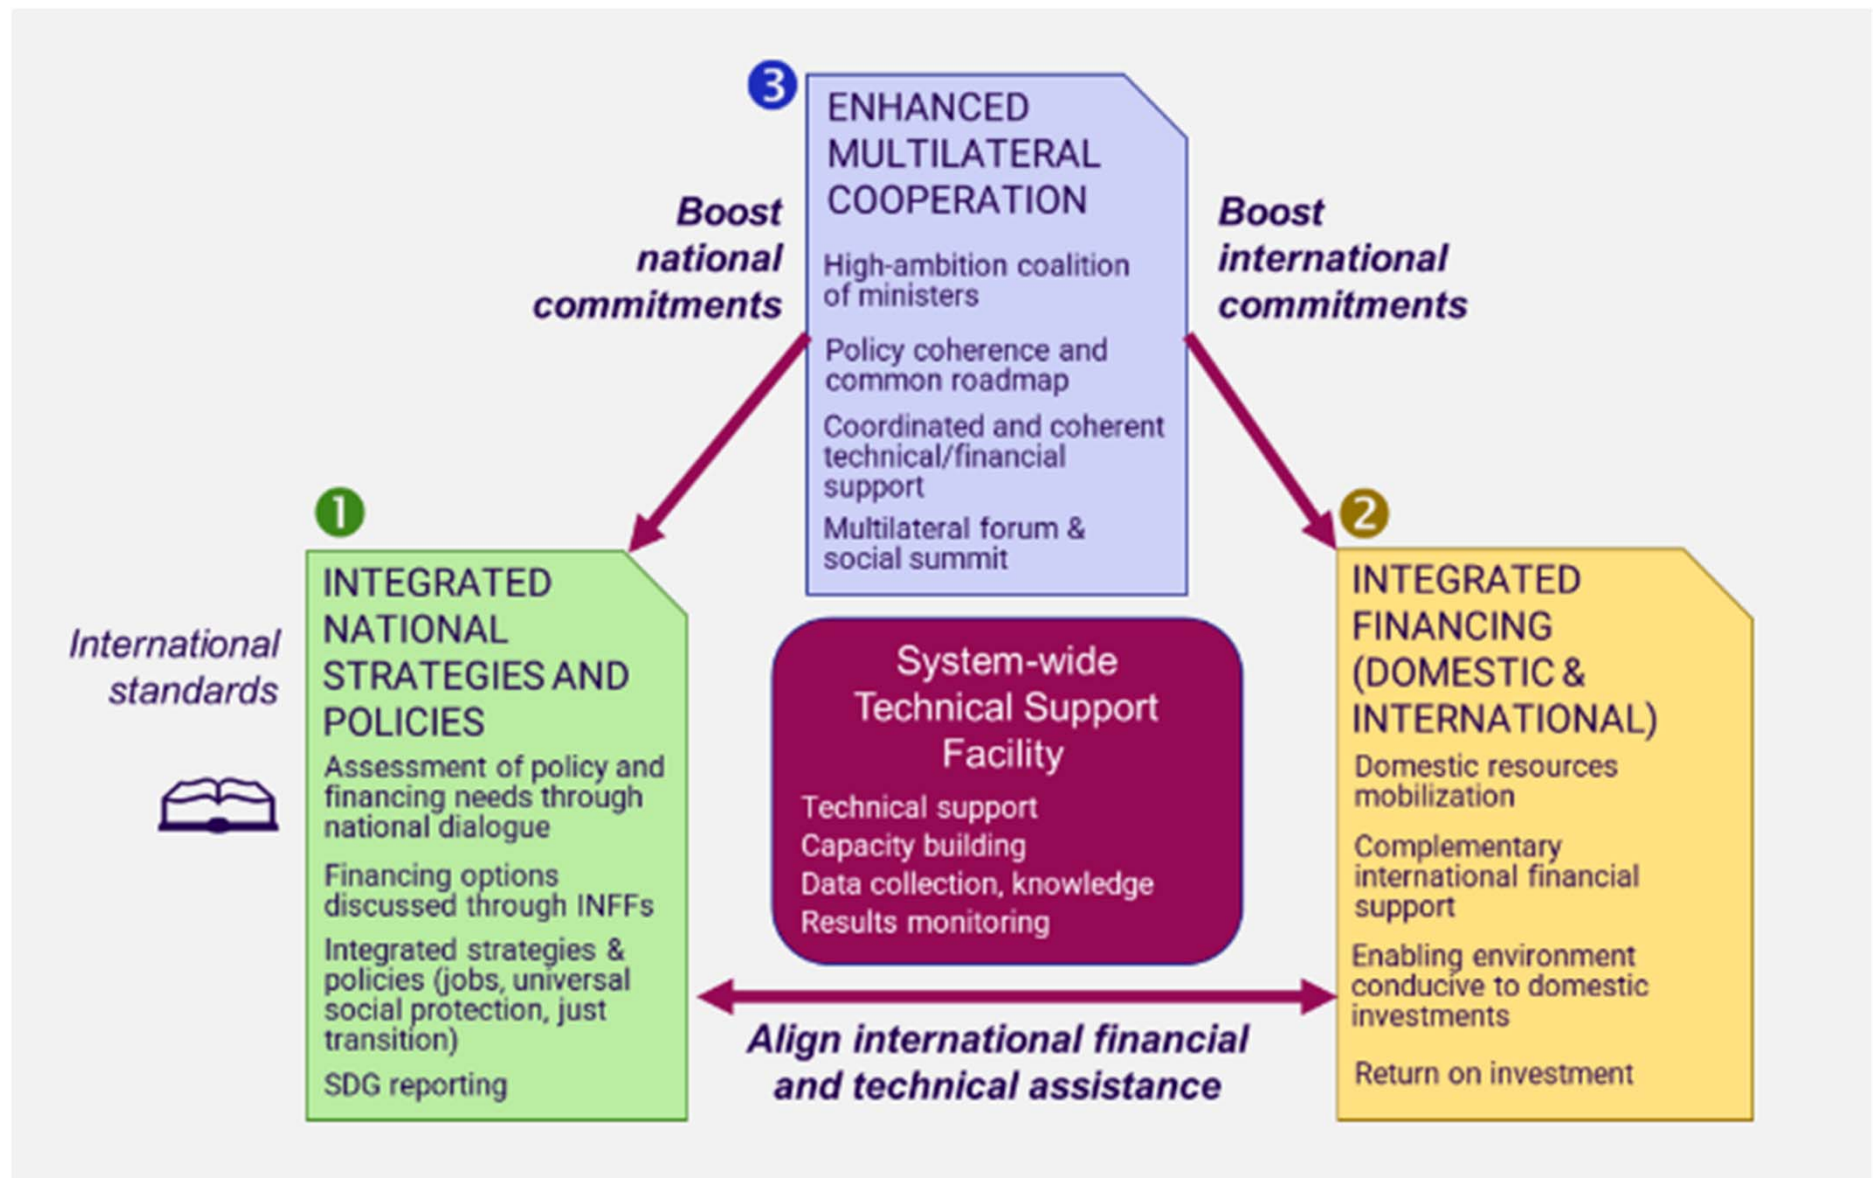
3

ENHANCED MULTILATERAL COOPERATION

High-ambition coalition of ministers

Policy coherence and common roadmap

Coordinated and coherent technical/financial support

Multilateral forum & social summit

Boost national commitments

Boost international commitments

1

INTEGRATED NATIONAL STRATEGIES AND POLICIES

Assessment of policy and financing needs through national dialogue

Financing options discussed through INFFs

Integrated strategies & policies (jobs, universal social protection, just transition)

SDG reporting

International standards

System-wide Technical Support Facility

Technical support

Capacity building

Data collection, knowledge

Results monitoring

2

INTEGRATED FINANCING (DOMESTIC & INTERNATIONAL)

Domestic resources mobilization

Complementary international financial support

Enabling environment conducive to domestic investments

Return on investment

Align international financial and technical assistance